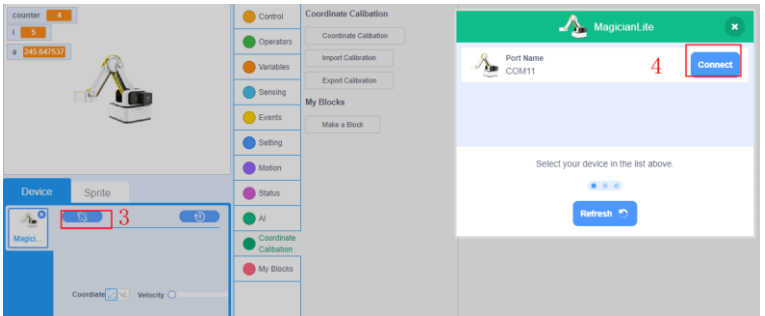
counter 4
i 5
a 245.647537

Device
Sprite
Magici...
3
Coordiate
Velocity

Control
Operators
Variables
Sensing
Events
Setting
Motion
Status
AI
Coordinate Calibation
My Blocks

Coordinate Calibation
Coordinate Calibration
Import Calibration
Export Calibration
My Blocks
Make a Block

MagicianLite
Port Name
COM11
4
Connect
Select your device in the list above.
Refresh